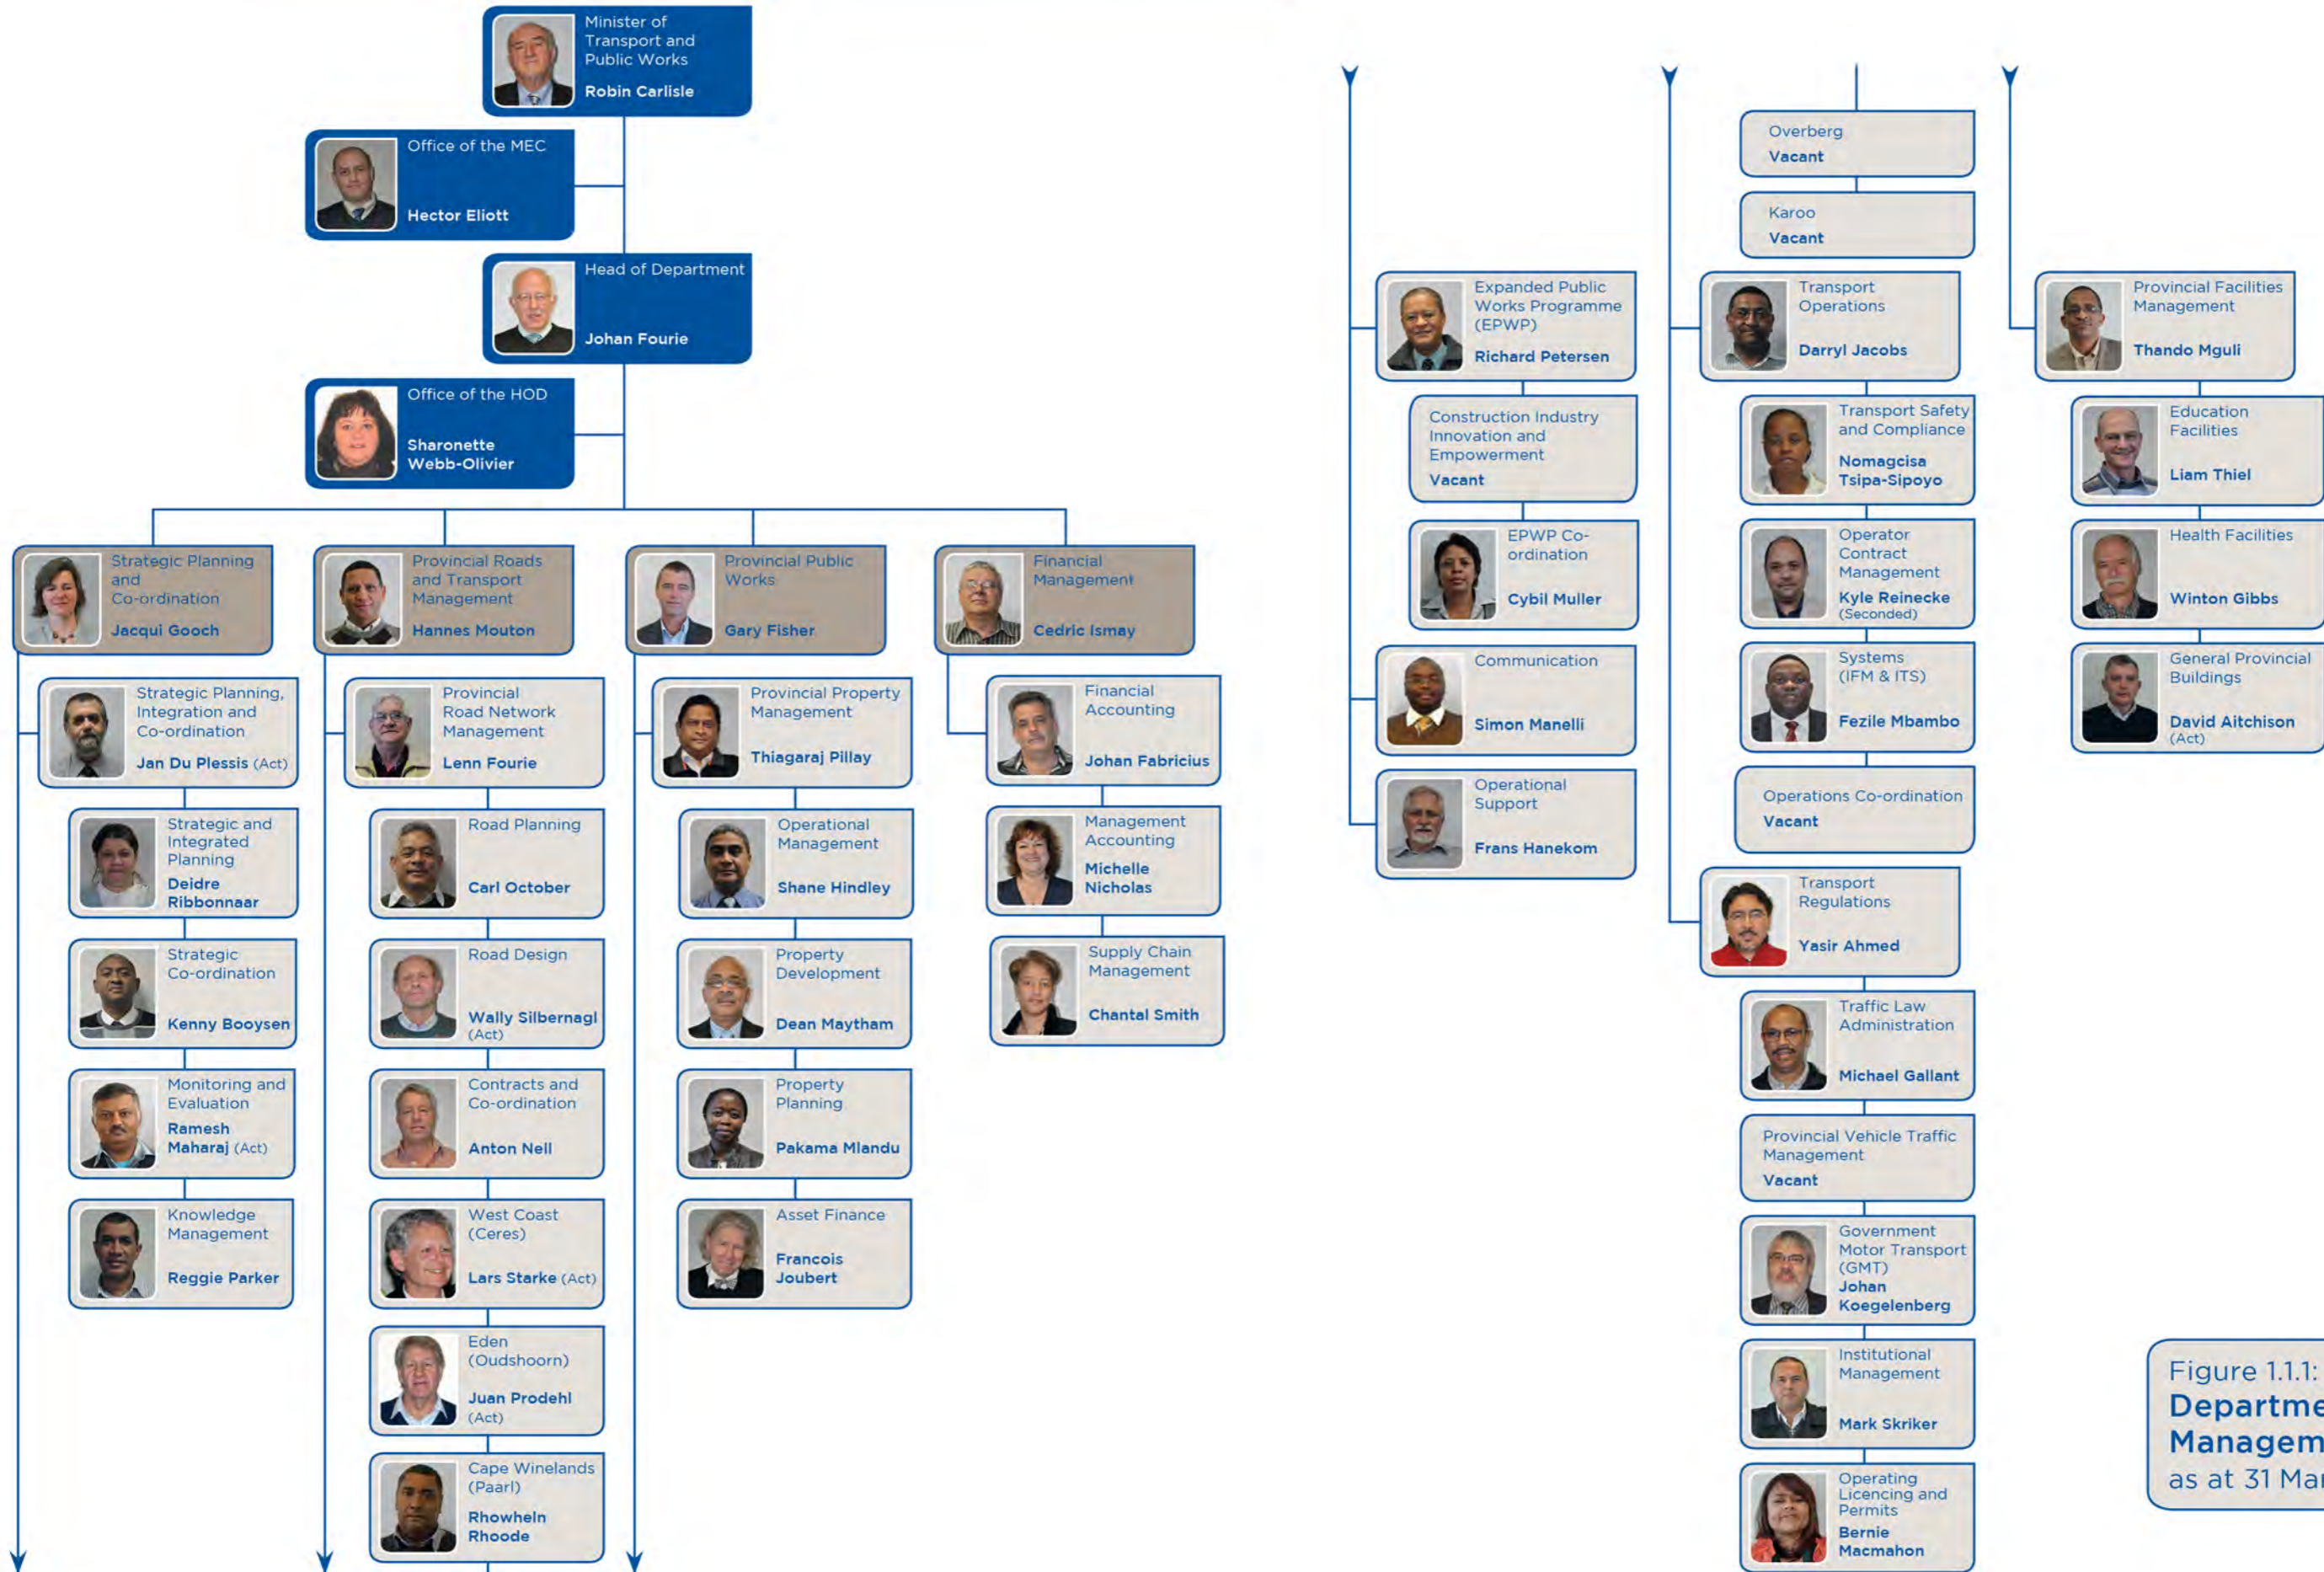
Minister of Transport and Public Works
Robin Carlisle

Office of the MEC
Hector Eliott

Head of Department
Johan Fourie

Office of the HOD
Sharonette Webb-Olivier

Strategic Planning and Co-ordination
Jacqui Gooch

Strategic Planning, Integration and Co-ordination
Jan Du Plessis (Act)

Strategic and Integrated Planning
Deidre Ribbonnaar

Strategic Co-ordination
Kenny Booysen

Monitoring and Evaluation
Ramesh Maharaj (Act)

Knowledge Management
Reggie Parker

Provincial Roads and Transport Management
Hannes Mouton

Provincial Road Network Management
Lenn Fourie

Road Planning
Carl October

Road Design
Wally Silbernagl (Act)

Contracts and Co-ordination
Anton Nell

West Coast (Ceres)
Lars Starke (Act)

Eden (Oudshoorn)
Juan Prodehl (Act)

Cape Winelands (Paarl)
Rhowheln Rhoode

Provincial Public Works
Gary Fisher

Provincial Property Management
Thiagaraj Pillay

Operational Management
Shane Hindley

Property Development
Dean Maytham

Property Planning
Pakama Mlandu

Asset Finance
Francois Joubert

Financial Management
Cedric Ismay

Financial Accounting
Johan Fabricius

Management Accounting
Michelle Nicholas

Supply Chain Management
Chantal Smith

Expanded Public Works Programme (EPWP)
Richard Petersen

Construction Industry Innovation and Empowerment
Vacant

EPWP Co-ordination
Cybil Muller

Communication
Simon Manelli

Operational Support
Frans Hanekom

Overberg
Vacant

Karoo
Vacant

Transport Operations
Darryl Jacobs

Transport Safety and Compliance
Nomagcisa Tsipa-Sipoyo

Operator Contract Management
Kyle Reinecke (Seconded)

Systems (IFM & ITS)
Fezile Mbambo

Operations Co-ordination
Vacant

Transport Regulations
Yasir Ahmed

Traffic Law Administration
Michael Gallant

Provincial Vehicle Traffic Management
Vacant

Government Motor Transport (GMT)
Johan Koegelenberg

Institutional Management
Mark Skriker

Operating Licencing and Permits
Bernie Macmahon

Provincial Facilities Management
Thando Mguli

Education Facilities
Liam Thiel

Health Facilities
Winton Gibbs

General Provincial Buildings
David Aitchison (Act)

Figure 1.1.1:
Departme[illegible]
Managem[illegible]
as at 31 Ma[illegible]